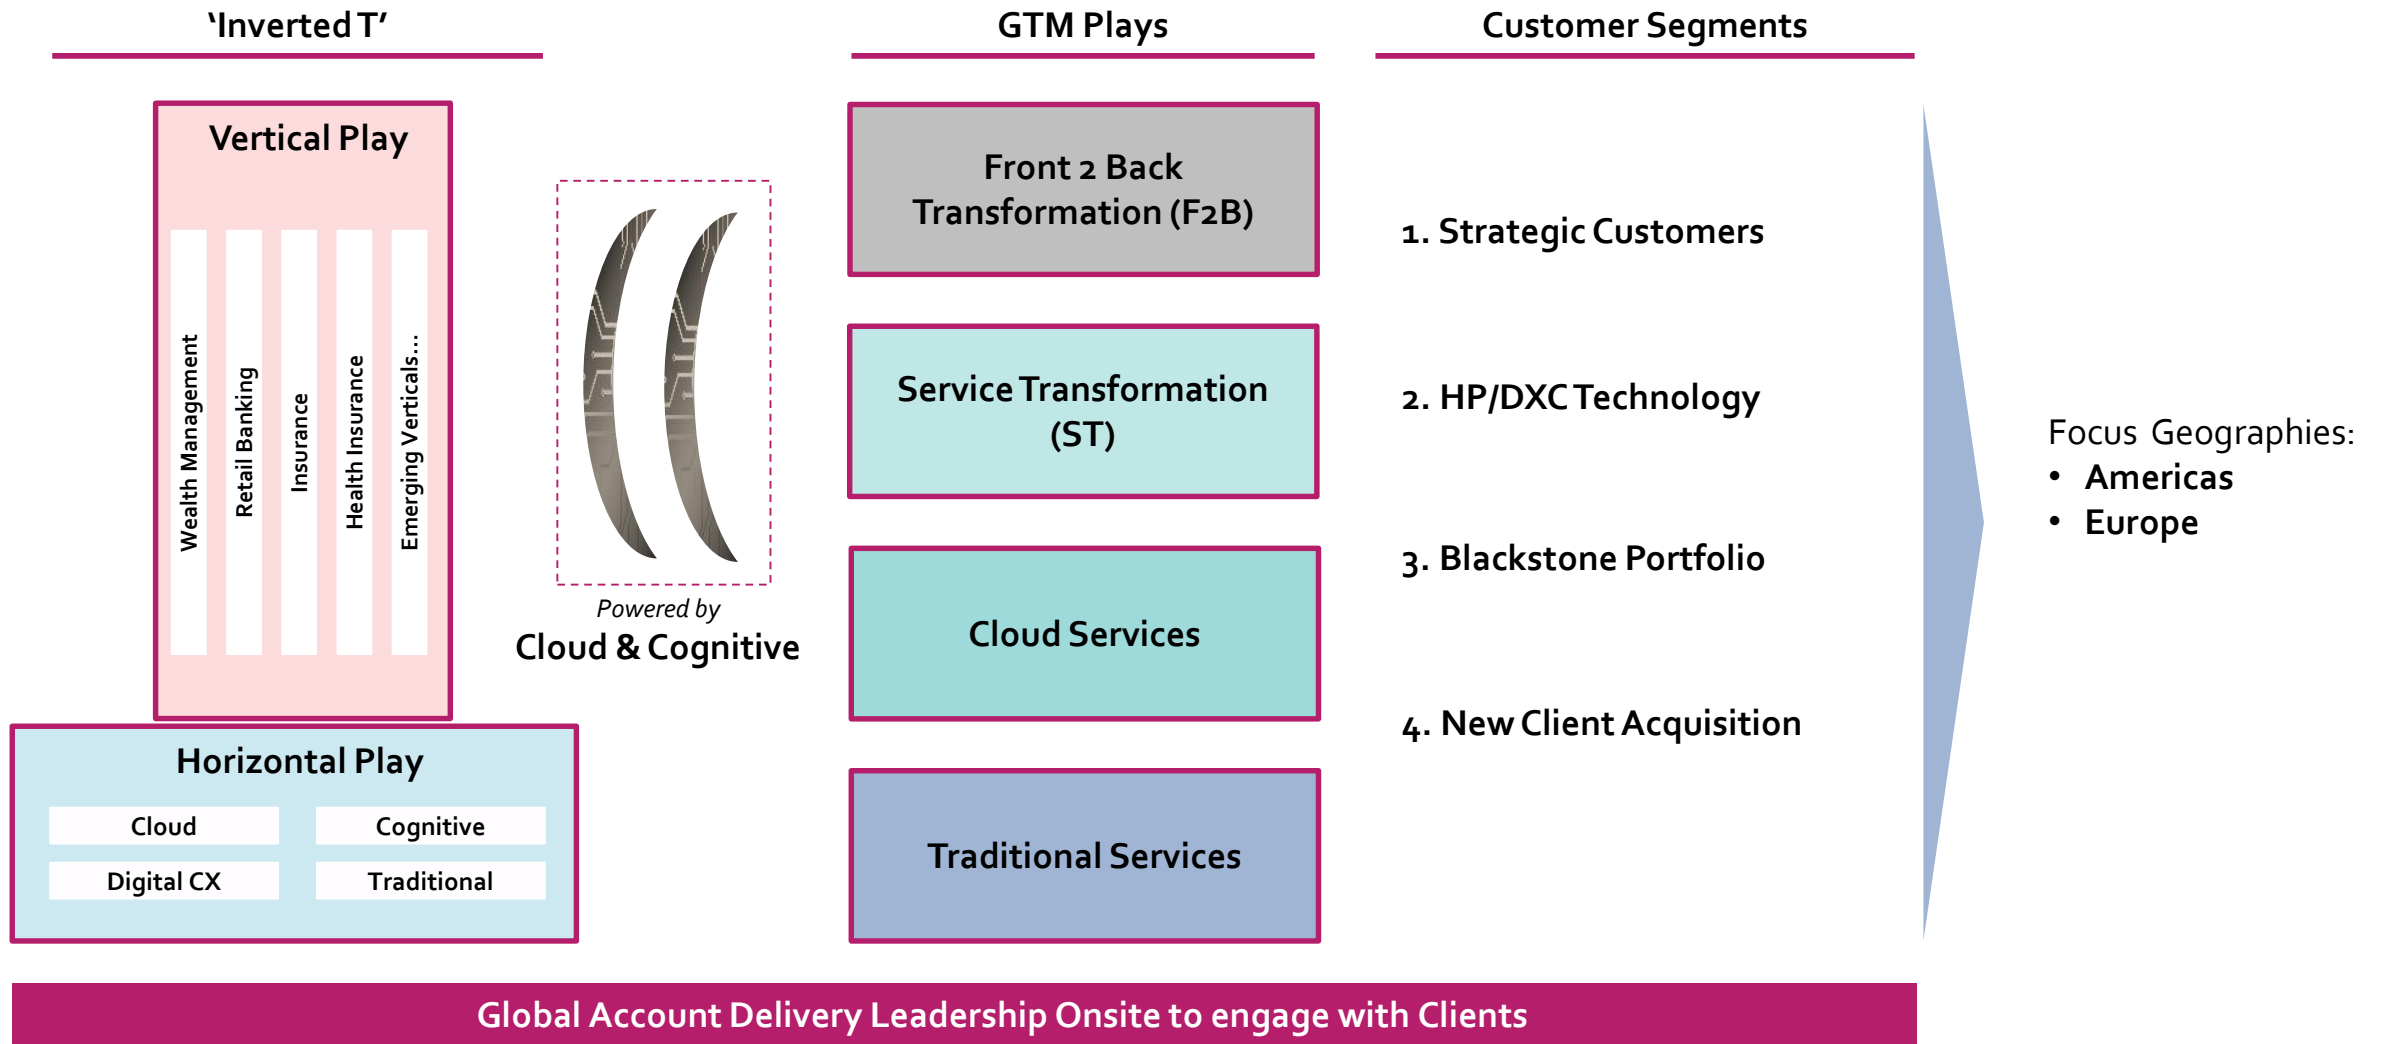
‘Inverted T’

Vertical Play

Wealth Management

Retail Banking

Insurance

Health Insurance

Emerging Verticals…

Horizontal Play

| Cloud | Cognitive |
|---|---|
| Digital CX | Traditional |

Powered by
Cloud & Cognitive

GTM Plays

Front 2 Back Transformation (F2B)

Service Transformation (ST)

Cloud Services

Traditional Services

Customer Segments

1. Strategic Customers

2. HP/DXC Technology

3. Blackstone Portfolio

4. New Client Acquisition

Focus Geographies:
• Americas
• Europe

Global Account Delivery Leadership Onsite to engage with Clients